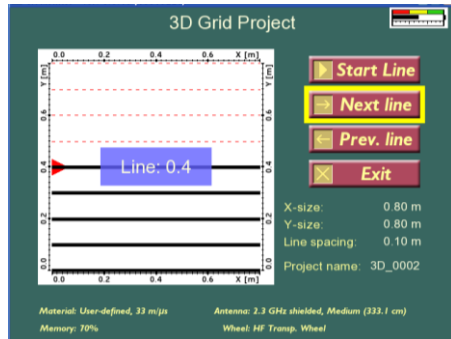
3D Grid Project

0.0 0.2 0.4 0.6 X [m]

Y [m]

0.6
0.4
0.2
0.0

Line: 0.4

0.0 0.2 0.4 0.6 X [m]

Start Line

Next line

Prev. line

Exit

X-size: 0.80 m
Y-size: 0.80 m
Line spacing: 0.10 m

Project name: 3D_0002

Material: User-defined, 33 m/µs
Antenna: 2.3 GHz shielded, Medium (333.1 cm)
Memory: 70%
Wheel: HF Transp. Wheel